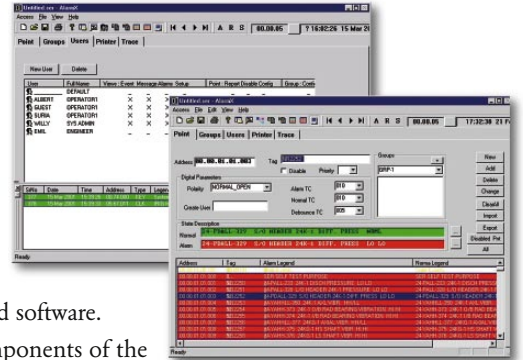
Untitled.cnx - AlarmX
Access File View Help
A R S 00.00.05 T 16:32:26 15 Mar 2
Point Groups Users Printer Trace
New User Delete
User FullName Views Event Message Alarms Setup Point Repeat Disable Config Group Config
DEFAULT
ALBERT OPERATOR1
GUEST OPERATOR1
SURIA OPERATOR1
WILLY SYS ADMIN
EMIL ENGINEER
Untitled.cnx - AlarmX
Access File View Help
A R S 00.00.05 17:32:38 21 F
Point Groups Users Printer Trace
Address 00.00.01.01.003 Tag
Digital Parameters
Polarity NORMAL_OPEN
Alarm TC
Normal TC
Debounce TC
Create User
Disable Priority
Groups
New
Add
Delete
Change
Clear All
Import
Export
Disabled Pnt
All
State Description
Normal 24-FSALL-329 S/O HEADER 24K-1 DIFF. PRESS NORM
Alarm 24-FSALL-329 S/O HEADER 24K-1 DIFF. PRESS LO LO
Address Tag Alarm Legend Norma Legend
Ready
Ready
d software.
nponents of the